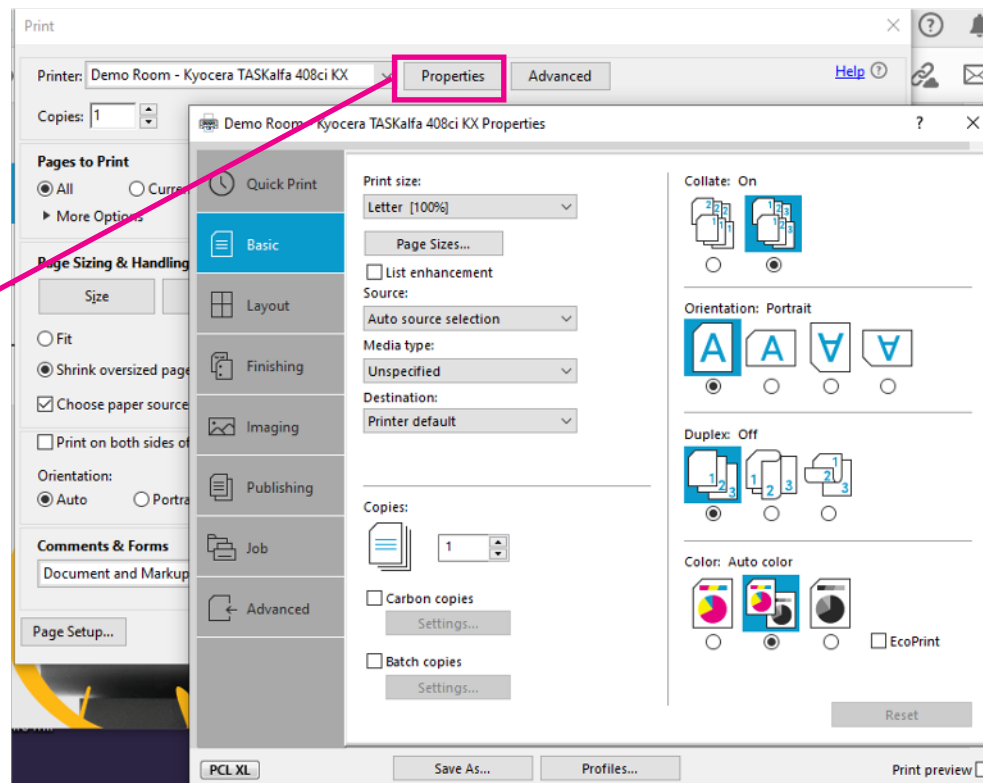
Print

Printer: Demo Room - Kyocera TASKalfa 408ci KX

Properties

Advanced

Help

Copies: 1

Pages to Print

All

Curre

More Options

Page Sizing & Handling

Size

Fit

Shrink oversized page

Choose paper source

Print on both sides of

Orientation:

Auto

Portra

Comments & Forms

Document and Markup

Page Setup...

Demo Room - Kyocera TASKalfa 408ci KX Properties

?

Quick Print

Basic

Layout

Finishing

Imaging

Publishing

Job

Advanced

Print size:

Letter [100%]

Page Sizes...

List enhancement

Source:

Auto source selection

Media type:

Unspecified

Destination:

Printer default

Copies:

1

Carbon copies

Settings...

Batch copies

Settings...

Collate: On

Orientation: Portrait

Duplex: Off

Color: Auto color

EcoPrint

Reset

PCL XL

Save As...

Profiles...

Print preview